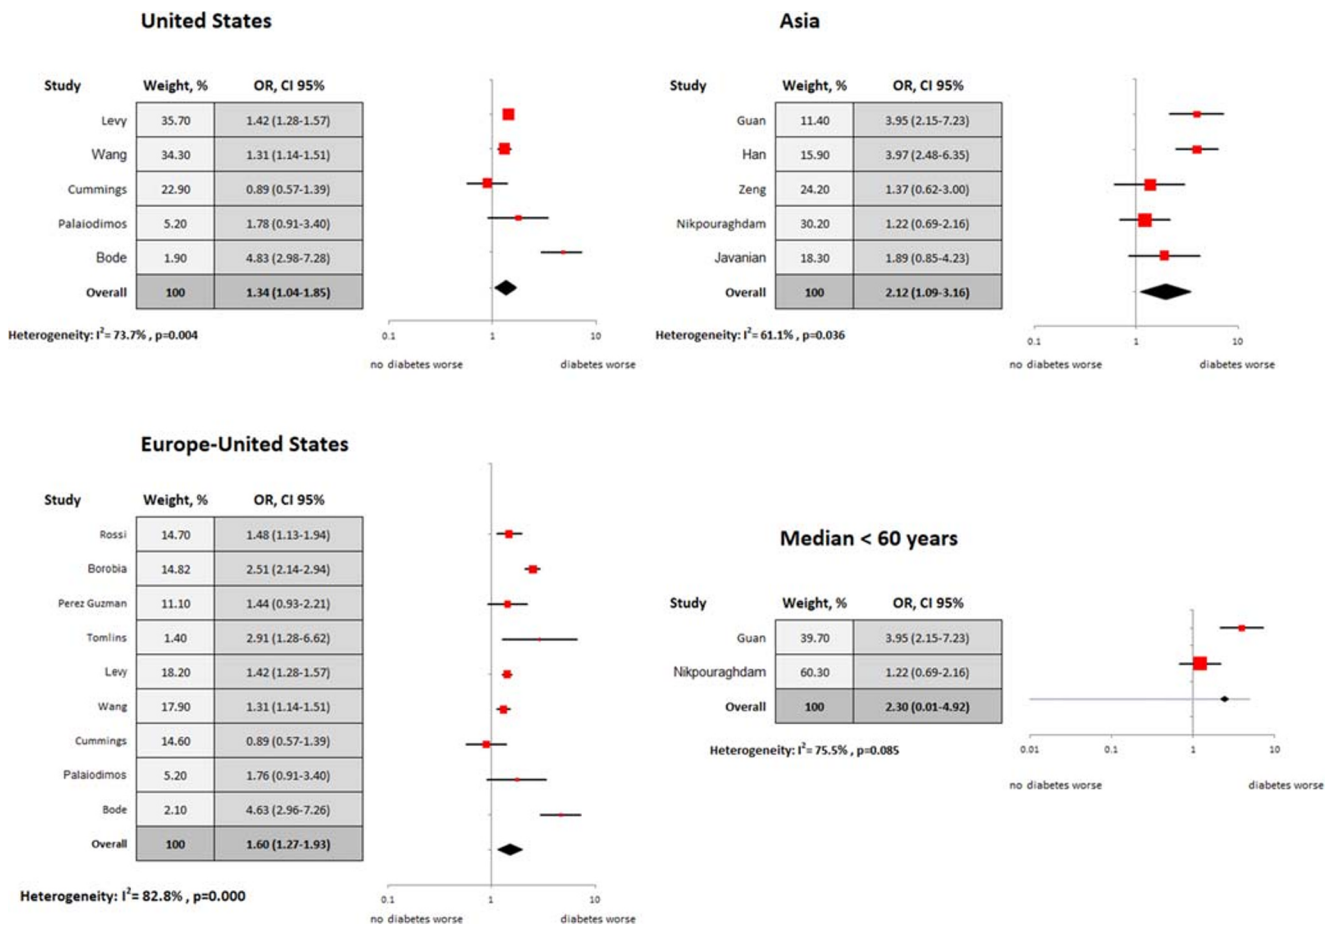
United States

| Study | Weight, % | OR, CI 95% |
|---|---|---|
| Levy | 35.70 | 1.42 (1.28-1.57) |
| Wang | 34.30 | 1.31 (1.14-1.51) |
| Cummings | 22.90 | 0.89 (0.57-1.39) |
| Palaiodimos | 5.20 | 1.78 (0.91-3.40) |
| Bode | 1.90 | 4.83 (2.98-7.28) |
| Overall | 100 | 1.34 (1.04-1.85) |

Heterogeneity: $I^2$= 73.7% , p=0.004

0.1 1 10
no diabetes worse diabetes worse

Asia

| Study | Weight, % | OR, CI 95% |
|---|---|---|
| Guan | 11.40 | 3.95 (2.15-7.23) |
| Han | 15.90 | 3.97 (2.48-6.35) |
| Zeng | 24.20 | 1.37 (0.62-3.00) |
| Nikpouraghdam | 30.20 | 1.22 (0.69-2.16) |
| Javanian | 18.30 | 1.89 (0.85-4.23) |
| Overall | 100 | 2.12 (1.09-3.16) |

Heterogeneity: $I^2$= 61.1% , p=0.036

0.1 1 10
no diabetes worse diabetes worse

Europe-United States

| Study | Weight, % | OR, CI 95% |
|---|---|---|
| Rossi | 14.70 | 1.48 (1.13-1.94) |
| Borobia | 14.82 | 2.51 (2.14-2.94) |
| Perez Guzman | 11.10 | 1.44 (0.93-2.21) |
| Tomlins | 1.40 | 2.91 (1.28-6.62) |
| Levy | 18.20 | 1.42 (1.28-1.57) |
| Wang | 17.90 | 1.31 (1.14-1.51) |
| Cummings | 14.60 | 0.89 (0.57-1.39) |
| Palaiodimos | 5.20 | 1.76 (0.91-3.40) |
| Bode | 2.10 | 4.63 (2.96-7.26) |
| Overall | 100 | 1.60 (1.27-1.93) |

Heterogeneity: $I^2$= 82.8% , p=0.000

0.1 1 10
no diabetes worse diabetes worse

Median < 60 years

| Study | Weight, % | OR, CI 95% |
|---|---|---|
| Guan | 39.70 | 3.95 (2.15-7.23) |
| Nikpouraghdam | 60.30 | 1.22 (0.69-2.16) |
| Overall | 100 | 2.30 (0.01-4.92) |

Heterogeneity: $I^2$= 75.5% , p=0.085

0.01 0.1 1 10
no diabetes worse diabetes worse